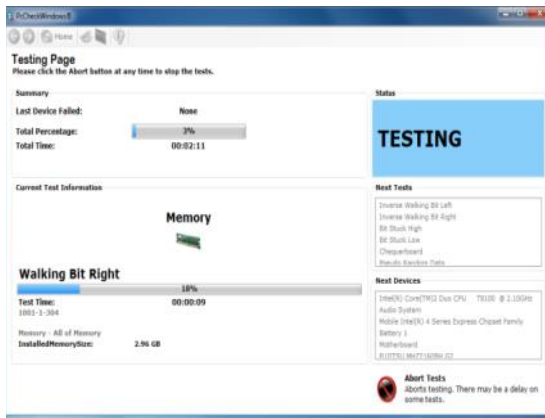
PcCheckWindows8

Home

Testing Page
Please click the Abort button at any time to stop the tests.

Summary

Last Device Failed: None

Total Percentage: 3%

Total Time: 00:02:11

Status

TESTING

Current Test Information

Memory

Walking Bit Right

18%

Test Time: 00:00:09

1001-1-304

Memory - All of Memory

InstalledMemorySize: 2.96 GB

Next Tests

Inverse Walking Bit Left
Inverse Walking Bit Right
Bit Stuck High
Bit Stuck Low
Checkerboard
Pseudo Random Data

Next Devices

Intel(R) Core(TM)2 Duo CPU T8100 @ 2.10GHz
Audio System
Mobile Intel(R) 4 Series Express Chipset Family
Battery 1
Motherboard
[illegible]

Abort Tests
Aborts testing. There may be a delay on some tests.